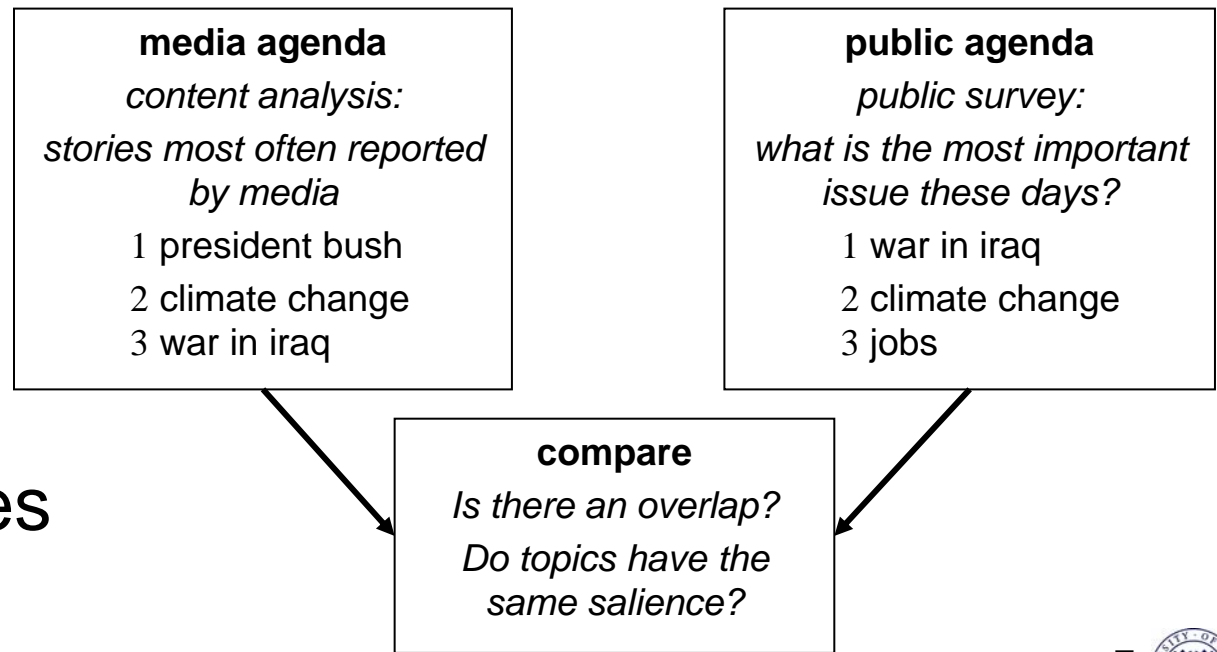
**media agenda**

*content analysis:*

*stories most often reported by media*

1 president bush

2 climate change

3 war in iraq

**public agenda**

*public survey:*

*what is the most important issue these days?*

1 war in iraq

2 climate change

3 jobs

es

**compare**

*Is there an overlap?*

*Do topics have the same salience?*